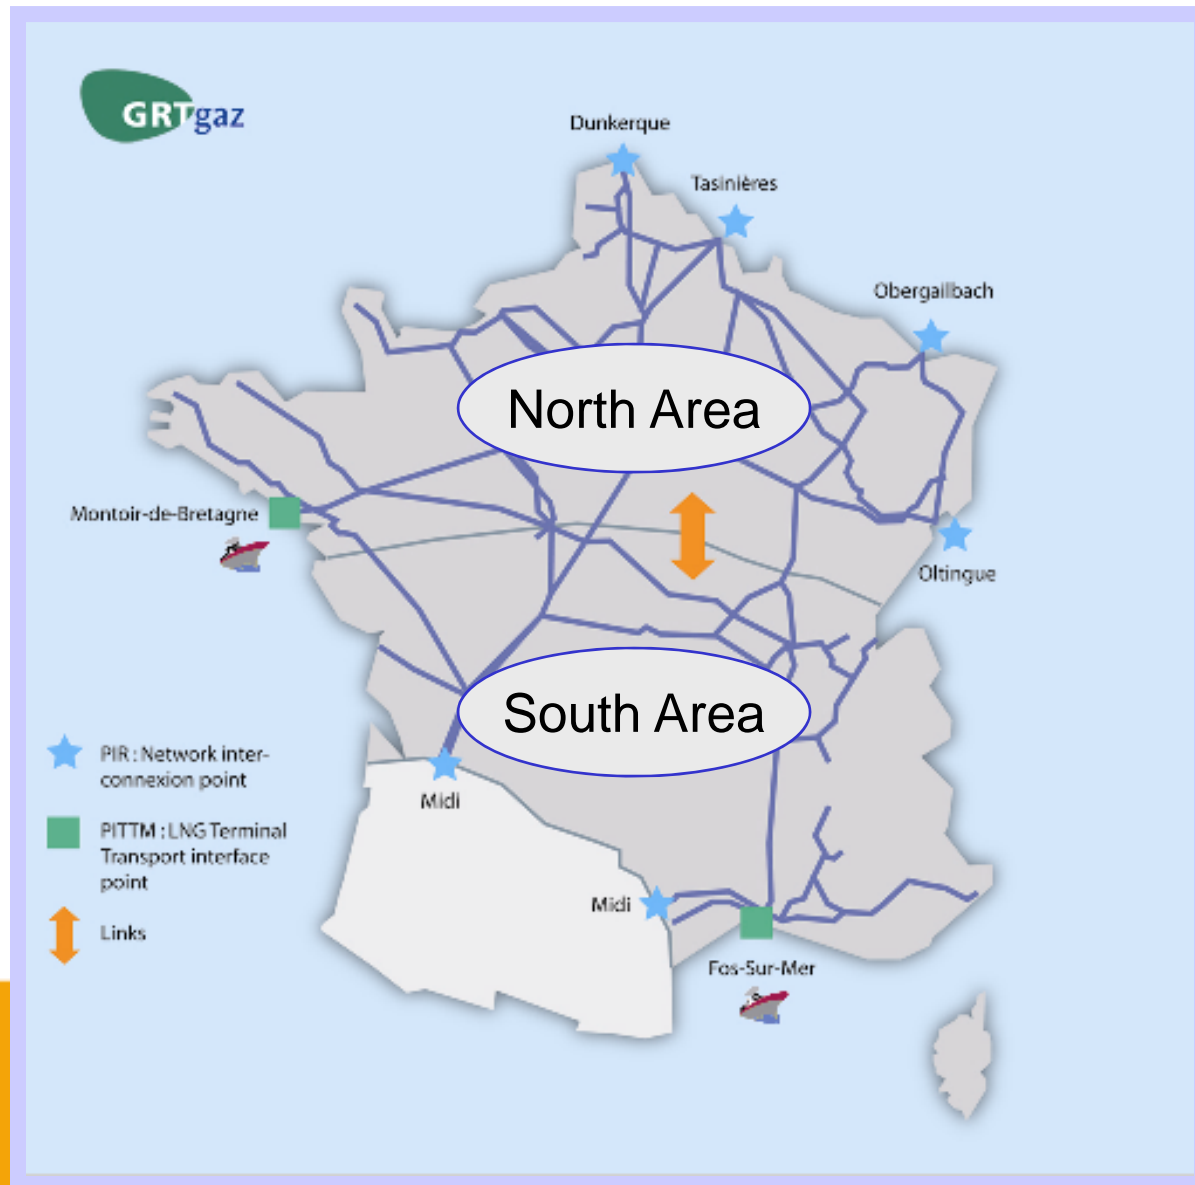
GRTgaz

Dunkerque

Tasinières

Obergailbach

North Area

Montoir-de-Bretagne

Oltingue

South Area

PIR : Network interconnexion point

PITTM : LNG Terminal Transport interface point

Links

Midi

Midi

Fos-Sur-Mer